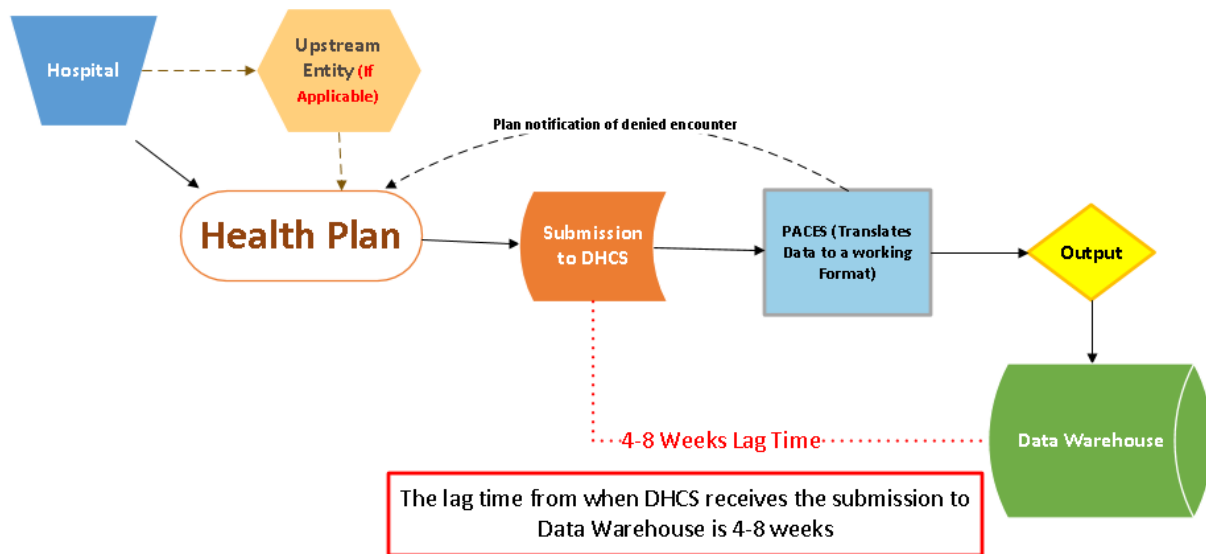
Hospital

Upstream Entity (If Applicable)

Plan notification of denied encounter

Health Plan

Submission to DHCS

PACES (Translates Data to a working Format)

Output

Data Warehouse

4-8 Weeks Lag Time

The lag time from when DHCS receives the submission to Data Warehouse is 4-8 weeks